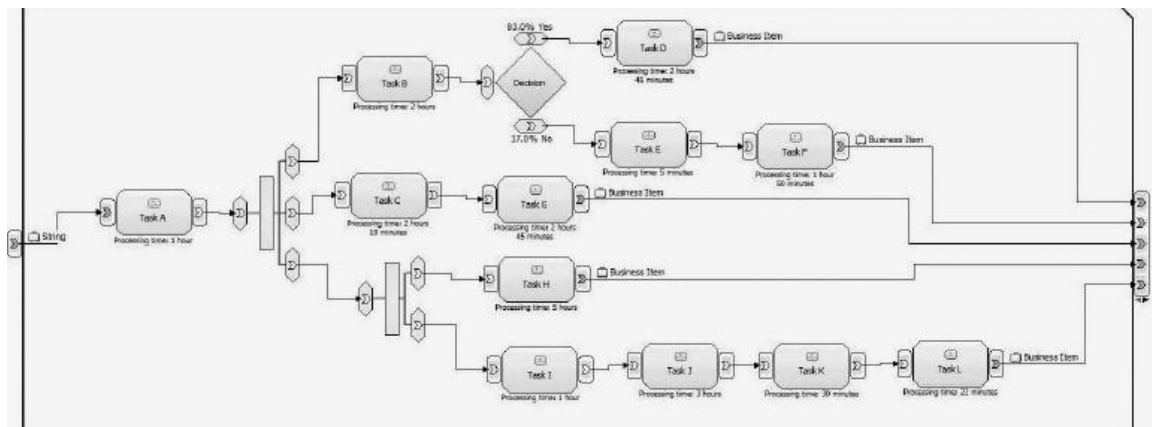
String

Task A
Processing time: 1 hour

Task B
Processing time: 2 hours

Decision

83.0% Yes

17.0% No

Task D
Processing time: 2 hours 45 minutes

Business Item

Task E
Processing time: 5 minutes

Task F
Processing time: 1 hour 50 minutes

Business Item

Task C
Processing time: 2 hours 10 minutes

Task G
Processing time: 2 hours 45 minutes

Business Item

Task H
Processing time: 5 hours

Business Item

Task I
Processing time: 1 hour

Task J
Processing time: 3 hours

Task K
Processing time: 30 minutes

Task L
Processing time: 21 minutes

Business Item